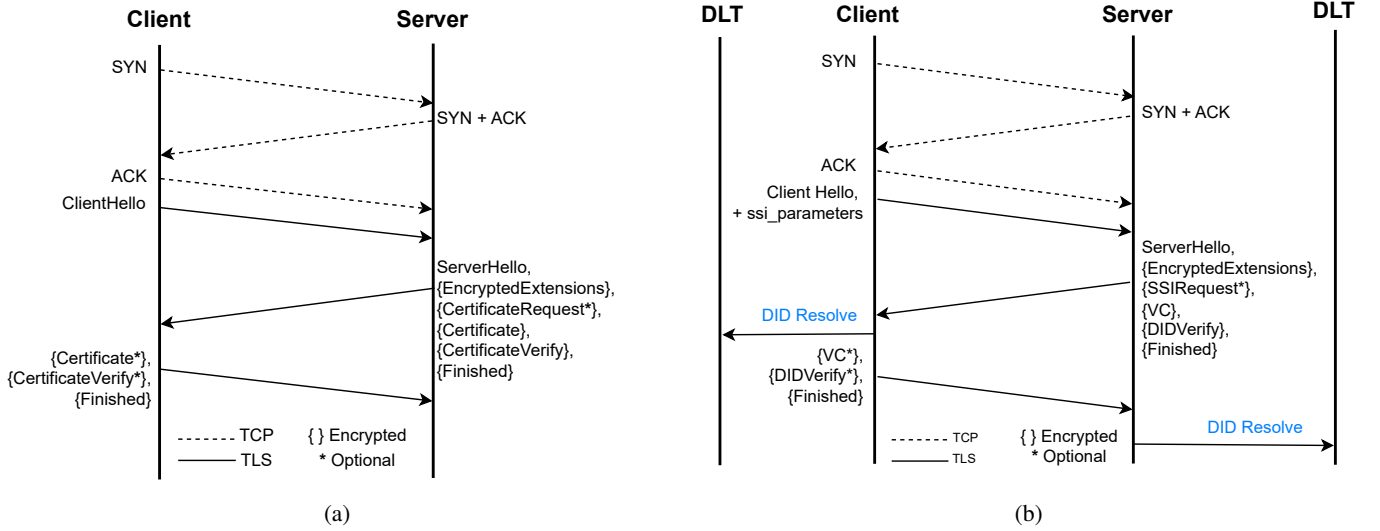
Client Server

SYN

SYN + ACK

ACK

ClientHello

ServerHello, {EncryptedExtensions}, {CertificateRequest*}, {Certificate}, {CertificateVerify}, {Finished}

{Certificate*}, {CertificateVerify*}, {Finished}

TCP { } Encrypted
TLS * Optional

(a)

DLT Client Server DLT

SYN

SYN + ACK

ACK

Client Hello, + ssi_parameters

ServerHello, {EncryptedExtensions}, {SSIRequest*}, {VC}, {DIDVerify}, {Finished}

DID Resolve

{VC*}, {DIDVerify*}, {Finished}

TCP { } Encrypted
TLS * Optional

DID Resolve

(b)